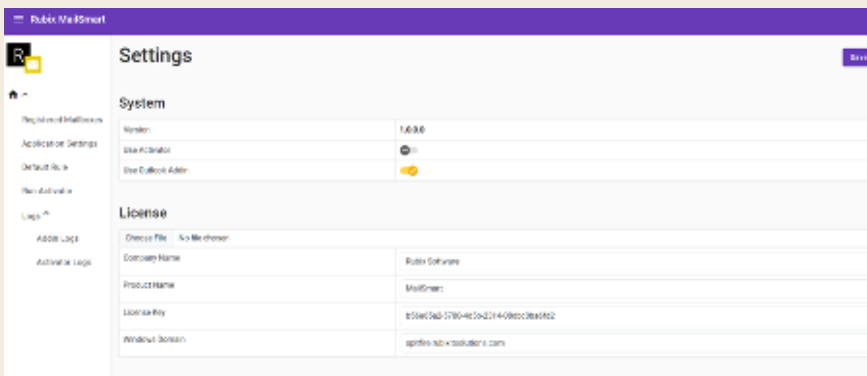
Rubix MailSmart

R

Registered Mailboxes
Application Settings
Default Rule
Run Activator
Logs ^
Addin Logs
Activator Logs

Settings

Save

System

| | |
|---|---|
| Version | 1.0.0.0 |
| Use Activator | |
| Use Outlook Addin | |

License

Choose File No file chosen

| | |
|---|---|
| Company Name | Rubix Software |
| Product Name | MailSmart |
| License Key | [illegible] |
| Windows Domain | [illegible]rubixsolutions.com |